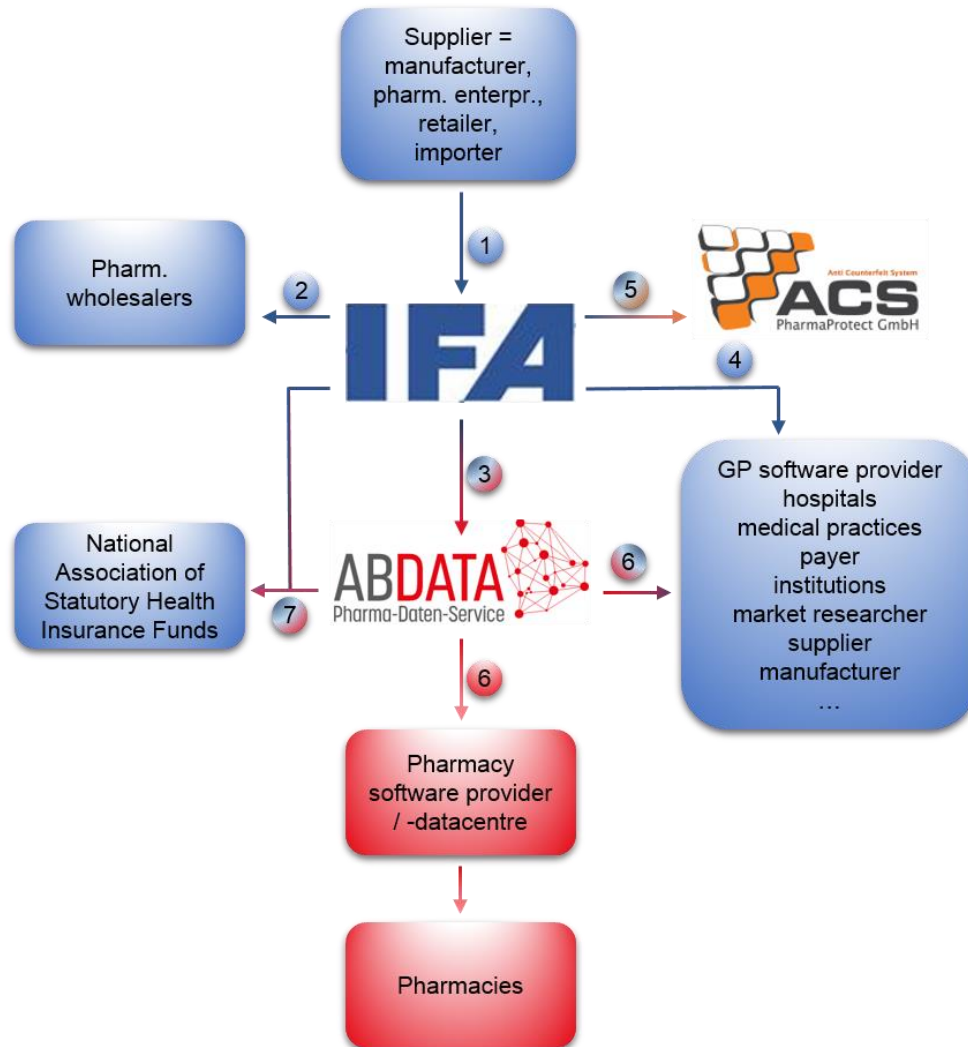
Supplier = manufacturer, pharm. enterpr., retailer, importer

1

Pharm. wholesalers

2

IFA

5

Anti Counterfeit System
ACS
PharmaProtect GmbH

4

3

GP software provider
hospitals
medical practices
payer
institutions
market researcher
supplier
manufacturer
…

National Association of Statutory Health Insurance Funds

7

ABDATA
Pharma-Daten-Service

6

6

Pharmacy software provider / -datacentre

Pharmacies